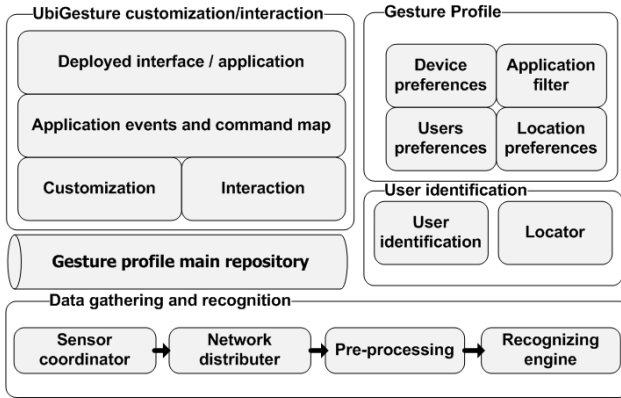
UbiGesture customization/interaction

Deployed interface / application

Application events and command map

Customization

Interaction

Gesture Profile

Device preferences

Application filter

Users preferences

Location preferences

User identification

User identification

Locator

Gesture profile main repository

Data gathering and recognition

Sensor coordinator

Network distributer

Pre-processing

Recognizing engine